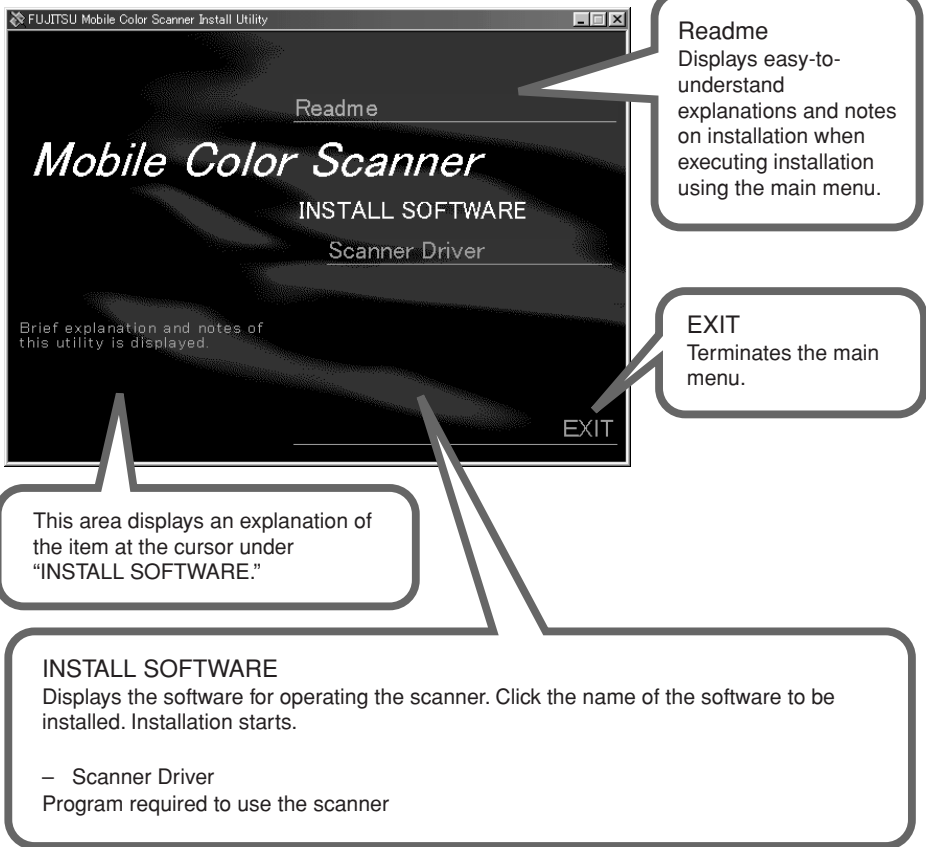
FUJITSU Mobile Color Scanner Install Utility

Readme

Mobile Color Scanner

INSTALL SOFTWARE

Scanner Driver

Brief explanation and notes of this utility is displayed.

EXIT

Readme
Displays easy-to-understand explanations and notes on installation when executing installation using the main menu.

EXIT
Terminates the main menu.

This area displays an explanation of the item at the cursor under "INSTALL SOFTWARE."

INSTALL SOFTWARE
Displays the software for operating the scanner. Click the name of the software to be installed. Installation starts.

– Scanner Driver
Program required to use the scanner